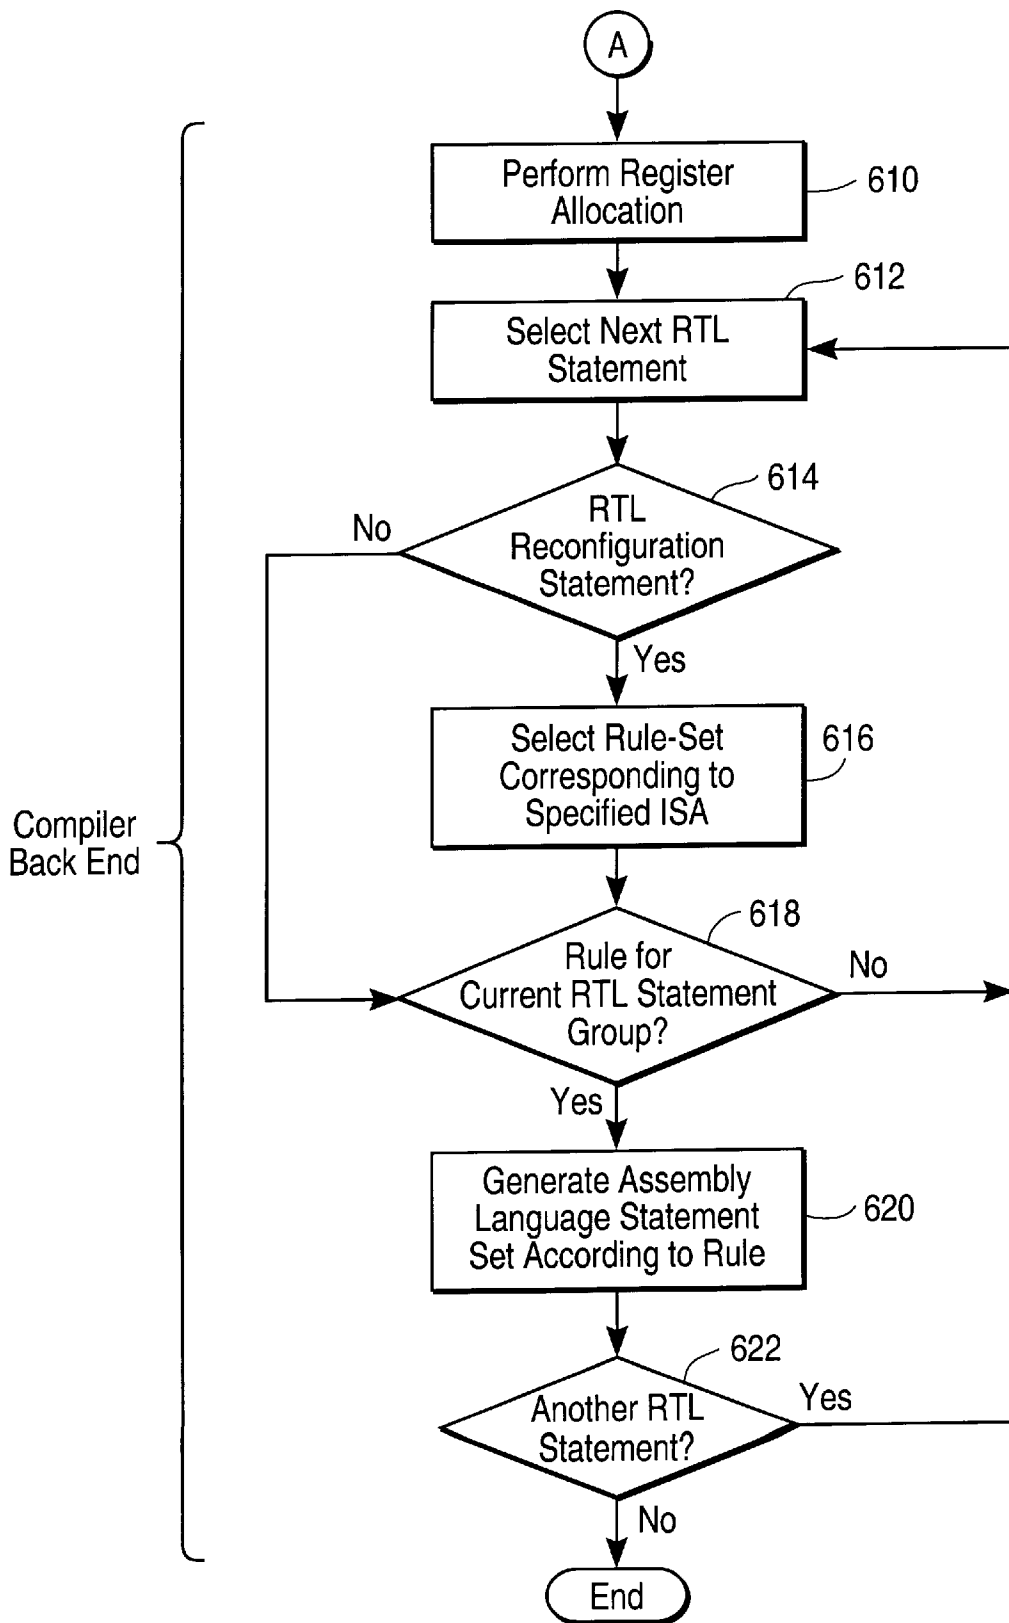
A

Compiler Back End

Perform Register Allocation

610

612

Select Next RTL Statement

614

No

RTL Reconfiguration Statement?

Yes

Select Rule-Set Corresponding to Specified ISA

616

618

Rule for Current RTL Statement Group?

No

Yes

Generate Assembly Language Statement Set According to Rule

620

622

Another RTL Statement?

Yes

No

End